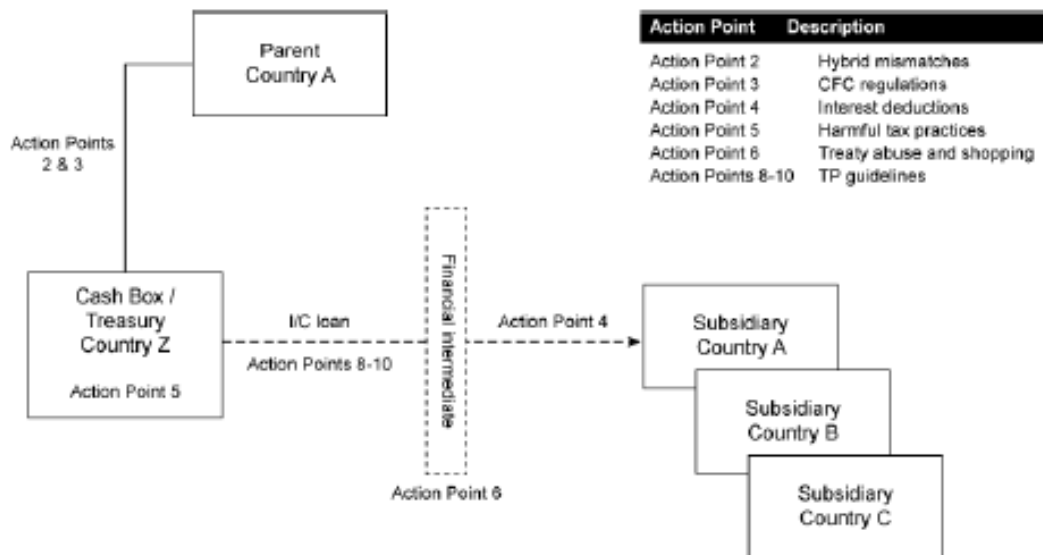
Parent Country A

| Action Point | Description |
|---|---|
| Action Point 2 | Hybrid mismatches |
| Action Point 3 | CFC regulations |
| Action Point 4 | Interest deductions |
| Action Point 5 | Harmful tax practices |
| Action Point 6 | Treaty abuse and shopping |
| Action Points 8-10 | TP guidelines |

Action Points 2 & 3

Cash Box / Treasury Country Z

Action Point 5

I/C loan

Action Points 8-10

Financial intermediate

Action Point 6

Action Point 4

Subsidiary Country A

Subsidiary Country B

Subsidiary Country C